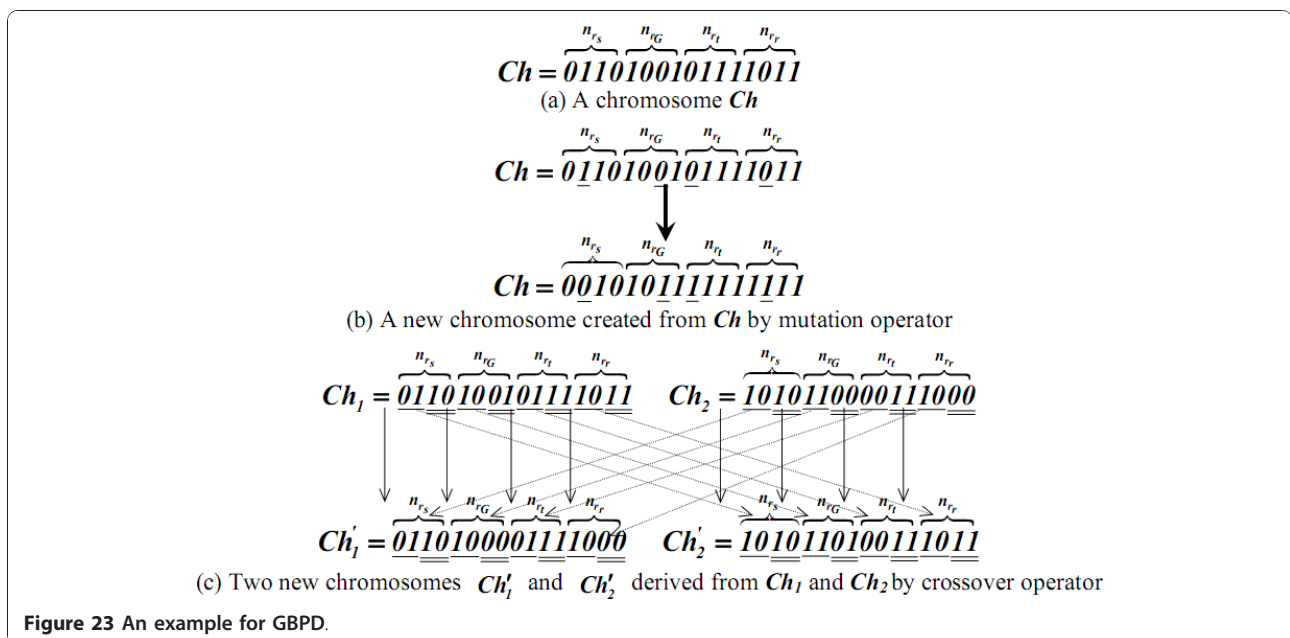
$Ch = \overbrace{0110}^{n_{r_s}}\overbrace{1001}^{n_{r_G}}\overbrace{0111}^{n_{r_t}}\overbrace{1011}^{n_{r_r}}$

(a) A chromosome $Ch$

$Ch = \overbrace{0110}^{n_{r_s}}\overbrace{1001}^{n_{r_G}}\overbrace{0111}^{n_{r_t}}\overbrace{1011}^{n_{r_r}}$

$Ch = \overbrace{0010}^{n_{r_s}}\overbrace{1011}^{n_{r_G}}\overbrace{1111}^{n_{r_t}}\overbrace{1111}^{n_{r_r}}$

(b) A new chromosome created from $Ch$ by mutation operator

$Ch_1 = \overbrace{0110}^{n_{r_s}}\overbrace{1001}^{n_{r_G}}\overbrace{0111}^{n_{r_t}}\overbrace{1011}^{n_{r_r}}$ $Ch_2 = \overbrace{1010}^{n_{r_s}}\overbrace{1100}^{n_{r_G}}\overbrace{0011}^{n_{r_t}}\overbrace{1000}^{n_{r_r}}$

$Ch_1' = \overbrace{0110}^{n_{r_s}}\overbrace{1000}^{n_{r_G}}\overbrace{0111}^{n_{r_t}}\overbrace{1000}^{n_{r_r}}$ $Ch_2' = \overbrace{1010}^{n_{r_s}}\overbrace{1101}^{n_{r_G}}\overbrace{0011}^{n_{r_t}}\overbrace{1011}^{n_{r_r}}$

(c) Two new chromosomes $Ch_1'$ and $Ch_2'$ derived from $Ch_1$ and $Ch_2$ by crossover operator

Figure 23 An example for GBPD.